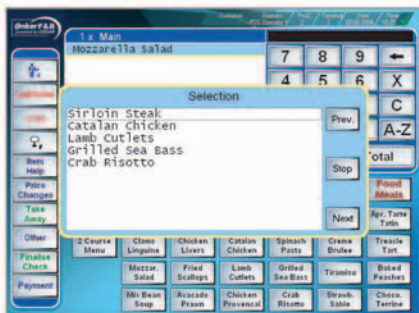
OnkerF&B

1 x Main
Mozzarella Salad

7 8 9
4 5 6
X
C
A-Z
Total

Selection
Sirloin Steak
Catalan Chicken
Lamb Cutlets
Grilled Sea Bass
Crab Risotto

Prev.
Stop
Next

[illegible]
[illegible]
Item Help
Price Changes
Take Away
Other
Finalise Check
Payment

Food Meals
Apr. Tarte Tatin

2 Course Menu
Clams Linguine
Chicken Livers
Catalan Chicken
Spinach Pasta
Creme Brulee
Treacle Tart

Mozzar. Salad
Fried Scallops
Lamb Cutlets
Grilled Sea Bass
Tiramisu
Baked Peaches

Mix Bean Soup
Avocado Prawn
Chicken Provencal
Crab Risotto
Strawb. Sable
Choco. Terrine